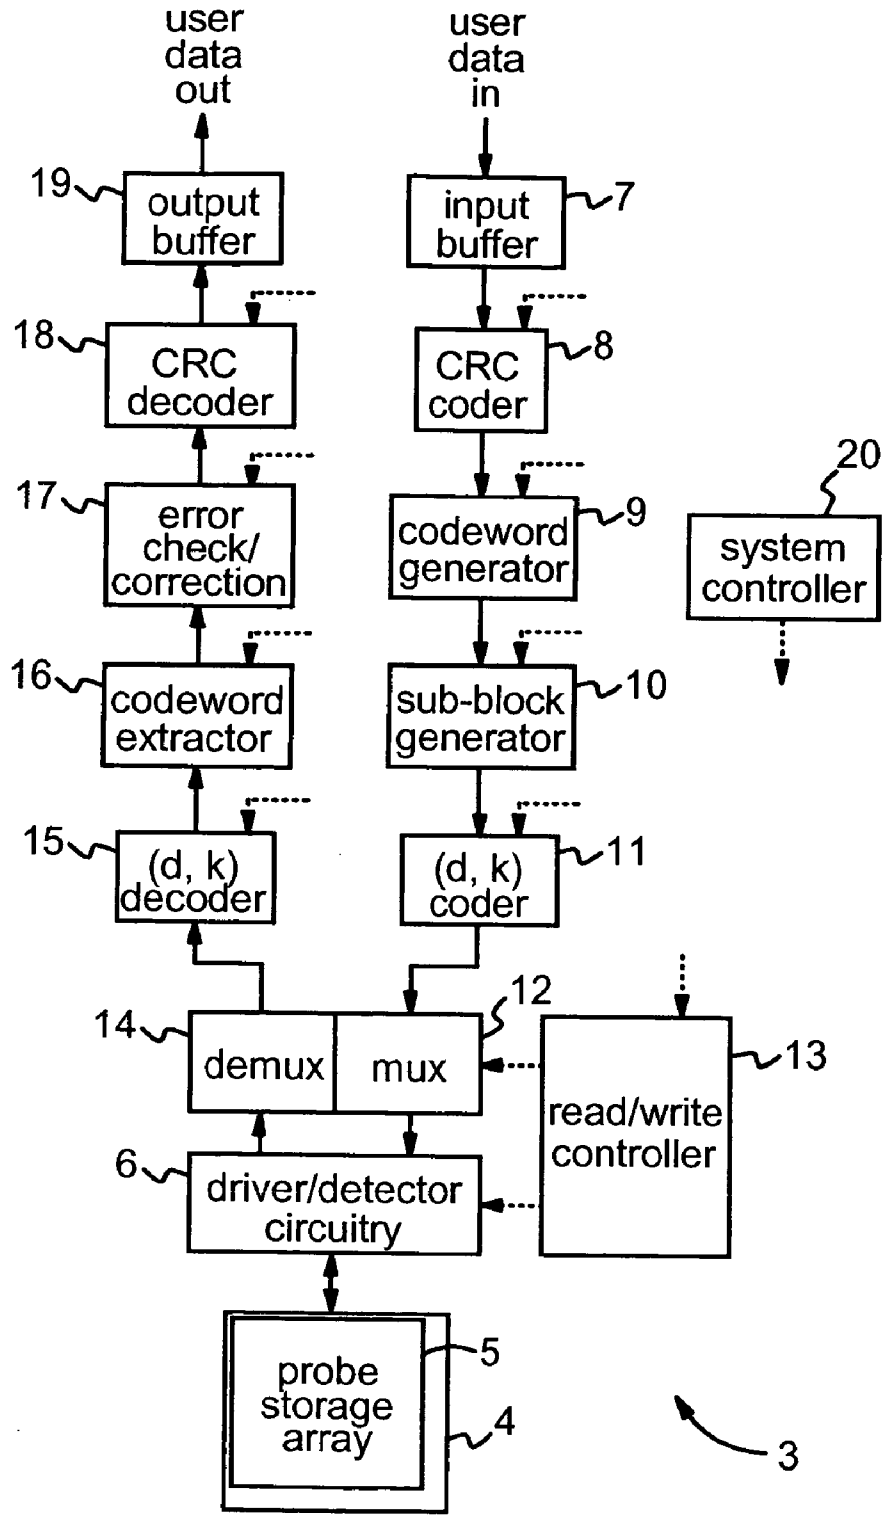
user data out

user data in

19 output buffer

input buffer 7

18 CRC decoder

CRC coder 8

17 error check/ correction

codeword generator 9

20 system controller

16 codeword extractor

sub-block generator 10

15 (d, k) decoder

(d, k) coder 11

14 demux

mux 12

read/write controller 13

6 driver/detector circuitry

probe storage array 5

4

3